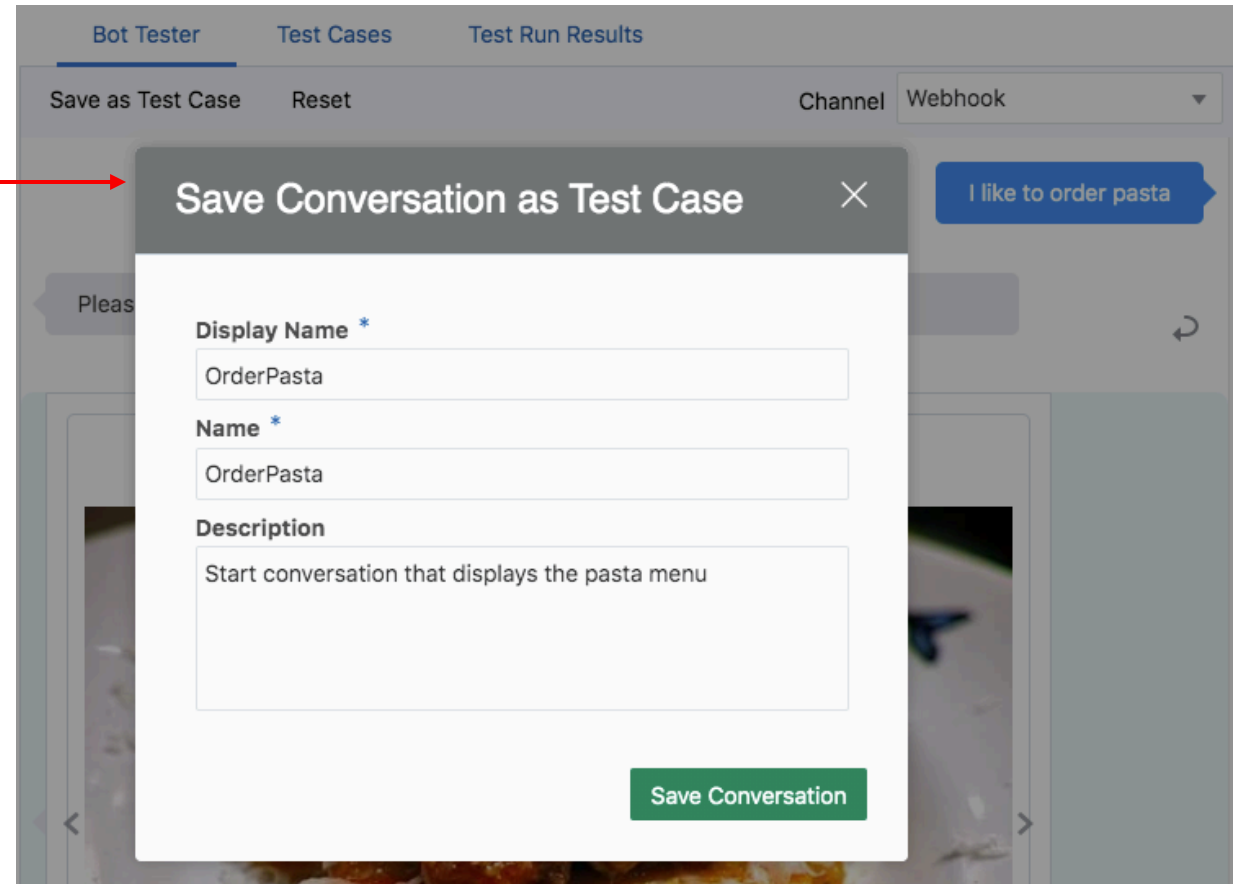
Bot Tester Test Cases Test Run Results

Save as Test Case Reset Channel Webhook

I like to order pasta

Pleas

Save Conversation as Test Case

Display Name *
OrderPasta

Name *
OrderPasta

Description
Start conversation that displays the pasta menu

Save Conversation